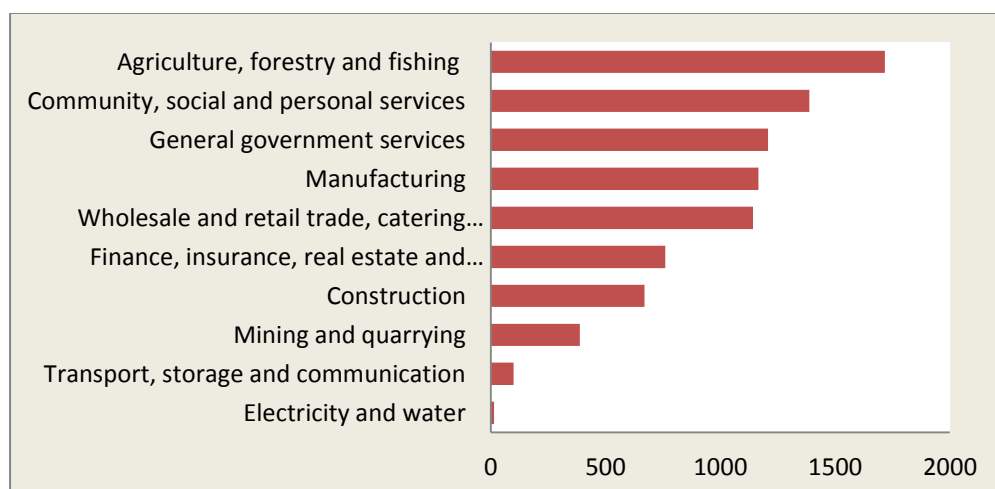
Agriculture, forestry and fishing
Community, social and personal services
General government services
Manufacturing
Wholesale and retail trade, catering…
Finance, insurance, real estate and…
Construction
Mining and quarrying
Transport, storage and communication
Electricity and water

0
500
1000
1500
2000